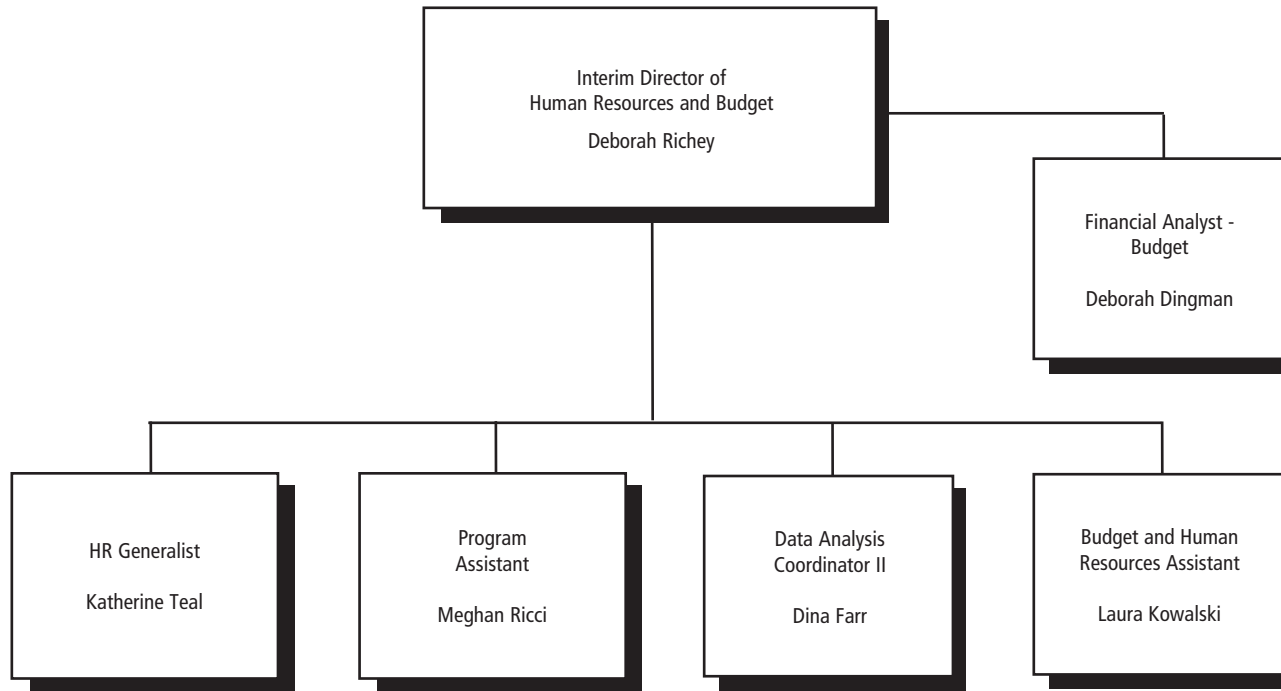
Interim Director of Human Resources and Budget

Deborah Richey

Financial Analyst - Budget

Deborah Dingman

HR Generalist

Katherine Teal

Program Assistant

Meghan Ricci

Data Analysis Coordinator II

Dina Farr

Budget and Human Resources Assistant

Laura Kowalski